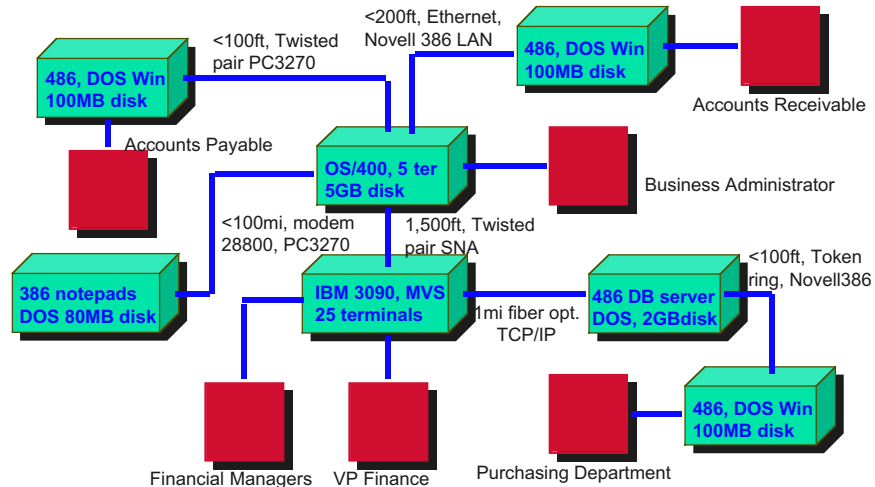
<200ft, Ethernet, Novell 386 LAN

<100ft, Twisted pair PC3270

486, DOS Win 100MB disk

486, DOS Win 100MB disk

Accounts Receivable

Accounts Payable

OS/400, 5 ter 5GB disk

Business Administrator

<100mi, modem 28800, PC3270

1,500ft, Twisted pair SNA

<100ft, Token ring, Novell386

386 notepads DOS 80MB disk

IBM 3090, MVS 25 terminals

1mi fiber opt. TCP/IP

486 DB server DOS, 2GBdisk

486, DOS Win 100MB disk

Financial Managers

VP Finance

Purchasing Department